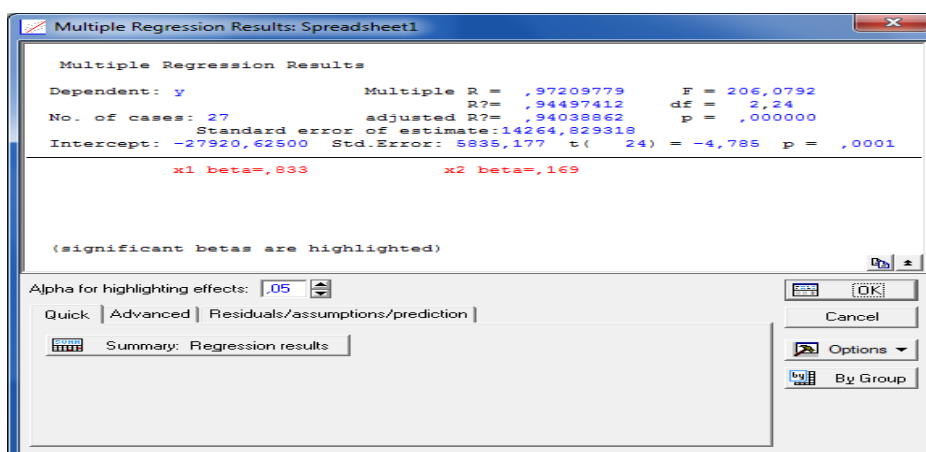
Multiple Regression Results: Spreadsheet1

Multiple Regression Results

Dependent: y Multiple R = ,97209779 F = 206,0792
R?= ,94497412 df = 2,24
No. of cases: 27 adjusted R?= ,94038862 p = ,000000
Standard error of estimate:14264,829318
Intercept: -27920,62500 Std.Error: 5835,177 t( 24) = -4,785 p = ,0001

x1 beta=,833 x2 beta=,169

(significant betas are highlighted)

Alpha for highlighting effects: ,05

Quick | Advanced | Residuals/assumptions/prediction

Summary: Regression results

OK

Cancel

Options

By Group